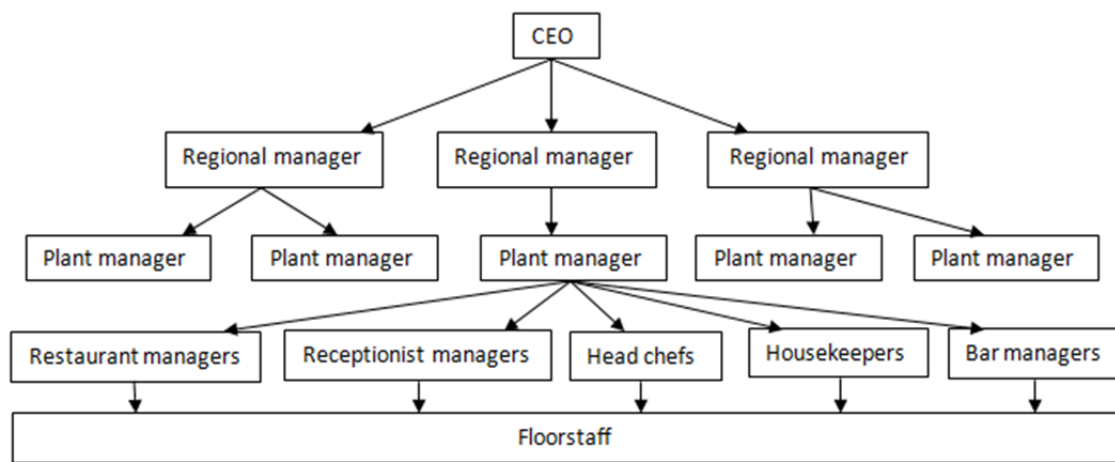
CEO

Regional manager

Regional manager

Regional manager

Plant manager

Plant manager

Plant manager

Plant manager

Plant manager

Restaurant managers

Receptionist managers

Head chefs

Housekeepers

Bar managers

Floorstaff